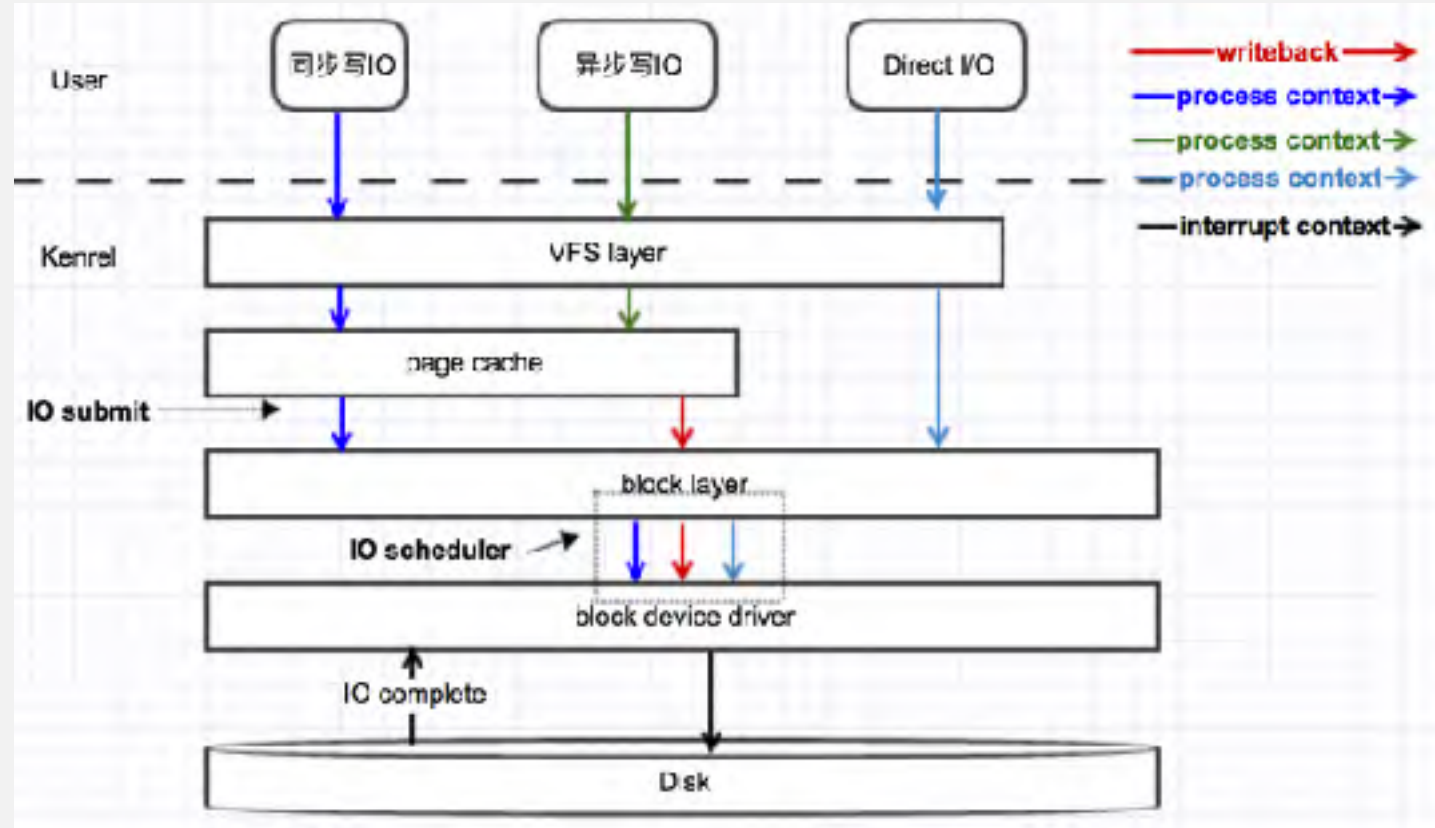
User

同步写IO

异步写IO

Direct I/O

writeback

process context

process context

process context

interrupt context

Kenrel

VFS layer

page cache

IO submit

block layer

IO scheduler

block device driver

IO complete

Disk